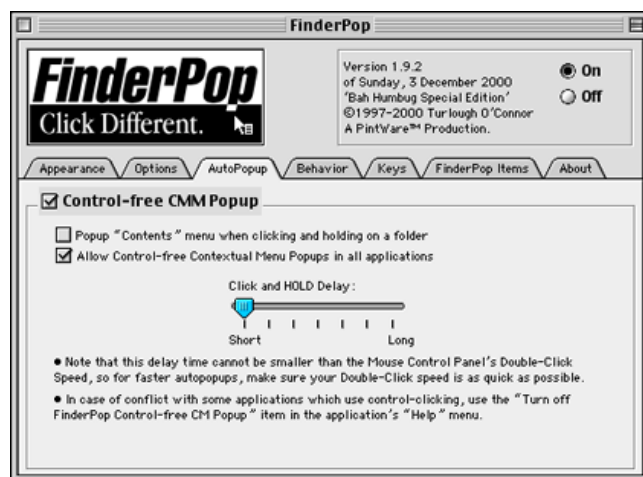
FinderPop

FinderPop
Click Different.

Version 1.9.2
of Sunday, 3 December 2000
'Bah Humbug Special Edition'
©1997-2000 Turlough O'Connor
A PintWare™ Production.

On
Off

Appearance | Options | AutoPopup | Behavior | Keys | FinderPop Items | About

☑ Control-free CMM Popup

☐ Popup "Contents" menu when clicking and holding on a folder
☑ Allow Control-free Contextual Menu Popups in all applications

Click and HOLD Delay:

Short
Long

• Note that this delay time cannot be smaller than the Mouse Control Panel's Double-Click Speed, so for faster autopopups, make sure your Double-Click speed is as quick as possible.

• In case of conflict with some applications which use control-clicking, use the "Turn off FinderPop Control-free CM Popup" item in the application's "Help" menu.